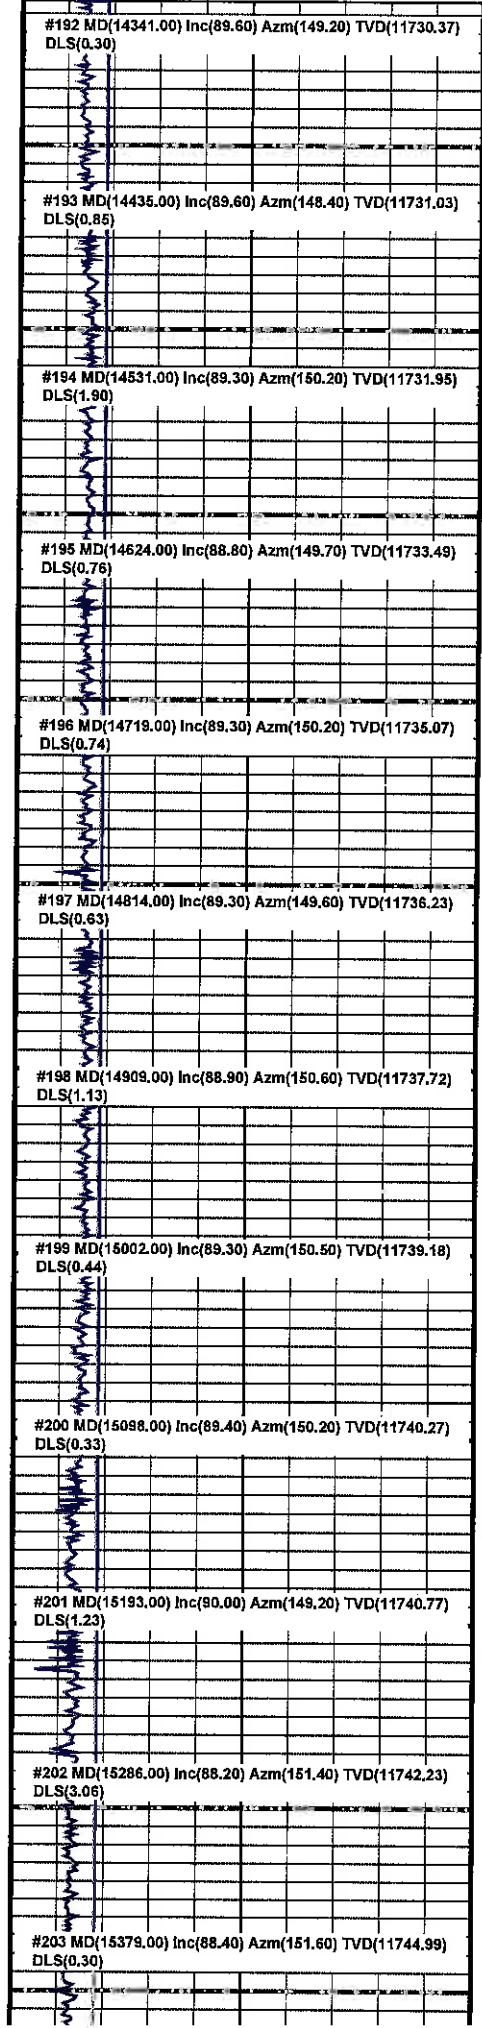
#192 MD(14341.00) Inc(89.60) Azm(149.20) TVD(11730.37) DLS(0.30)

#193 MD(14435.00) Inc(89.60) Azm(148.40) TVD(11731.03) DLS(0.85)

#194 MD(14531.00) Inc(89.30) Azm(150.20) TVD(11731.95) DLS(1.90)

#195 MD(14624.00) Inc(88.80) Azm(149.70) TVD(11733.49) DLS(0.76)

#196 MD(14719.00) Inc(89.30) Azm(150.20) TVD(11735.07) DLS(0.74)

#197 MD(14814.00) Inc(89.30) Azm(149.60) TVD(11736.23) DLS(0.63)

#198 MD(14909.00) Inc(88.90) Azm(150.60) TVD(11737.72) DLS(1.13)

#199 MD(15002.00) Inc(89.30) Azm(150.50) TVD(11739.18) DLS(0.44)

#200 MD(15098.00) Inc(89.40) Azm(150.20) TVD(11740.27) DLS(0.33)

#201 MD(15193.00) Inc(90.00) Azm(149.20) TVD(11740.77) DLS(1.23)

#202 MD(15286.00) Inc(88.20) Azm(151.40) TVD(11742.23) DLS(3.06)

#203 MD(15379.00) Inc(88.40) Azm(151.60) TVD(11744.99) DLS(0.30)